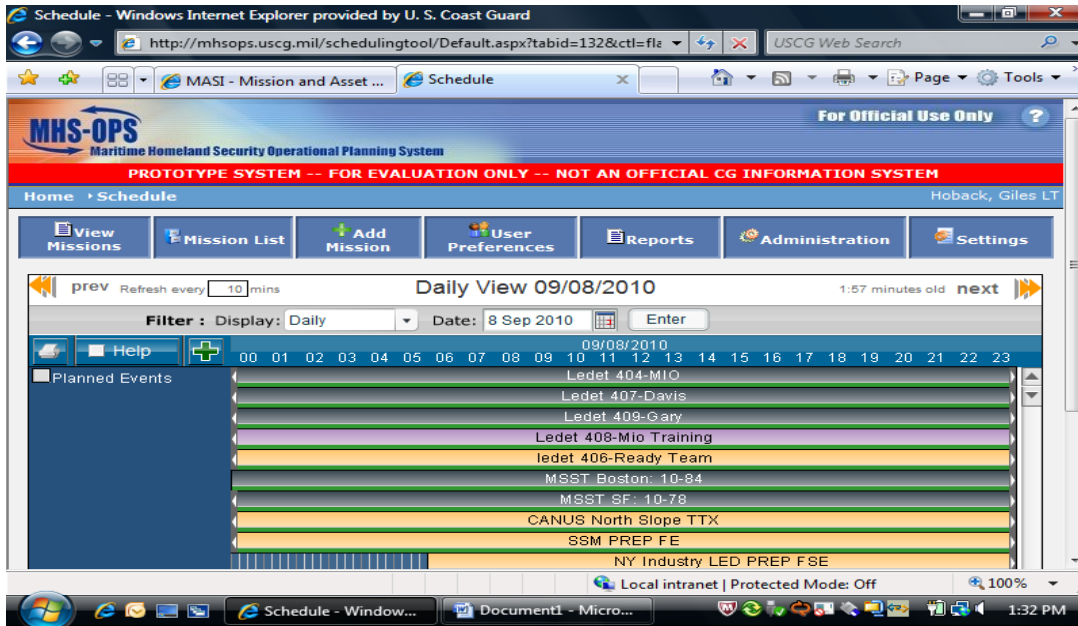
Schedule - Windows Internet Explorer provided by U. S. Coast Guard

http://mhsops.uscg.mil/schedulingtool/Default.aspx?tabid=132&ctl=fla

USCG Web Search

MASI - Mission and Asset ...

Schedule

Page ▾ Tools ▾

MHS-OPS
Maritime Homeland Security Operational Planning System

For Official Use Only ?

PROTOTYPE SYSTEM -- FOR EVALUATION ONLY -- NOT AN OFFICIAL CG INFORMATION SYSTEM

Home › Schedule

Hoback, Giles LT

View Missions | Mission List | Add Mission | User Preferences | Reports | Administration | Settings

prev Refresh every 10 mins

Daily View 09/08/2010

1:57 minutes old next

Filter : Display: Daily Date: 8 Sep 2010 Enter

Help

09/08/2010
00 01 02 03 04 05 06 07 08 09 10 11 12 13 14 15 16 17 18 19 20 21 22 23

Planned Events

Ledet 404-MIO
Ledet 407-Davis
Ledet 409-Gary
Ledet 408-Mio Training
ledet 406-Ready Team
MSST Boston: 10-84
MSST SF: 10-78
CANUS North Slope TTX
SSM PREP FE
NY Industry LED PREP FSE

Local intranet | Protected Mode: Off

100%

Schedule - Window...

Document1 - Micro...

1:32 PM